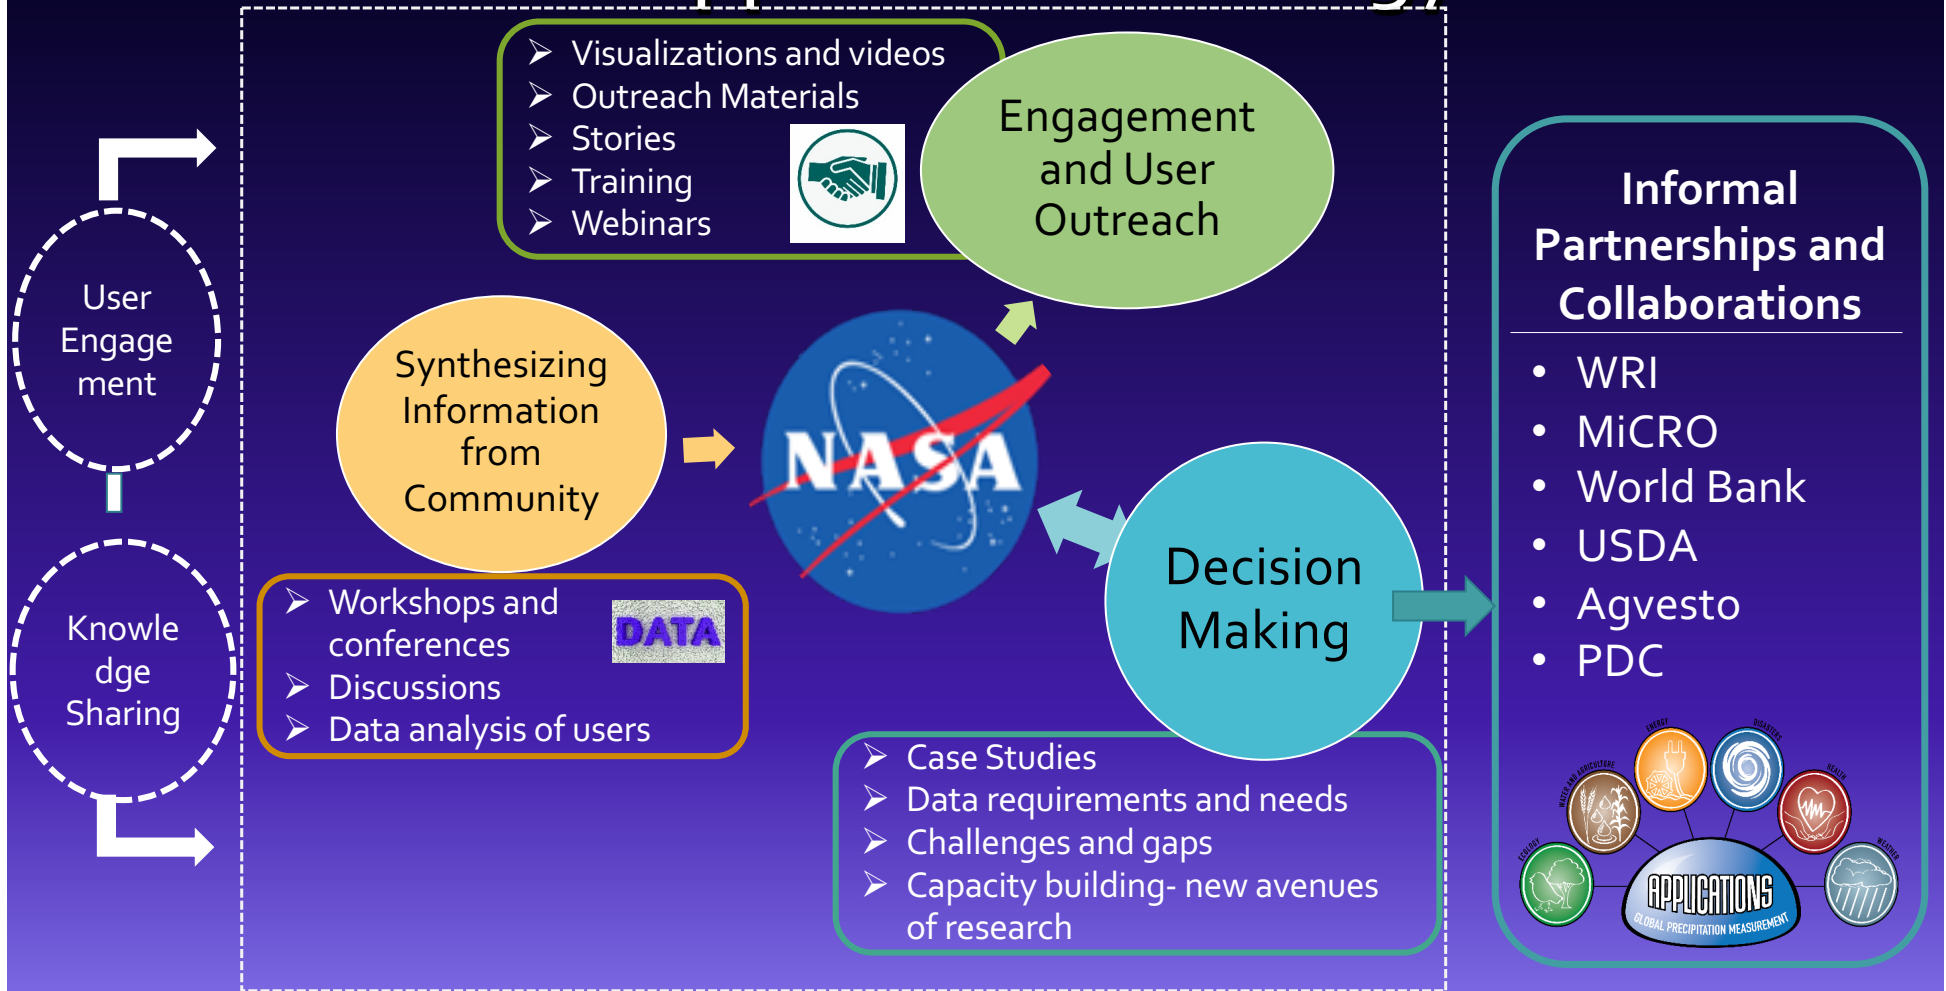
User Engage ment

Knowle dge Sharing

➢ Visualizations and videos
➢ Outreach Materials
➢ Stories
➢ Training
➢ Webinars

Engagement and User Outreach

Synthesizing Information from Community

NASA

➢ Workshops and conferences
➢ Discussions
➢ Data analysis of users

DATA

Decision Making

➢ Case Studies
➢ Data requirements and needs
➢ Challenges and gaps
➢ Capacity building- new avenues of research

Informal Partnerships and Collaborations

• WRI
• MiCRO
• World Bank
• USDA
• Agvesto
• PDC

ENERGY
DISASTERS
WATER AND AGRICULTURE
HEALTH
ECOLOGY
WEATHER
APPLICATIONS
GLOBAL PRECIPITATION MEASUREMENT